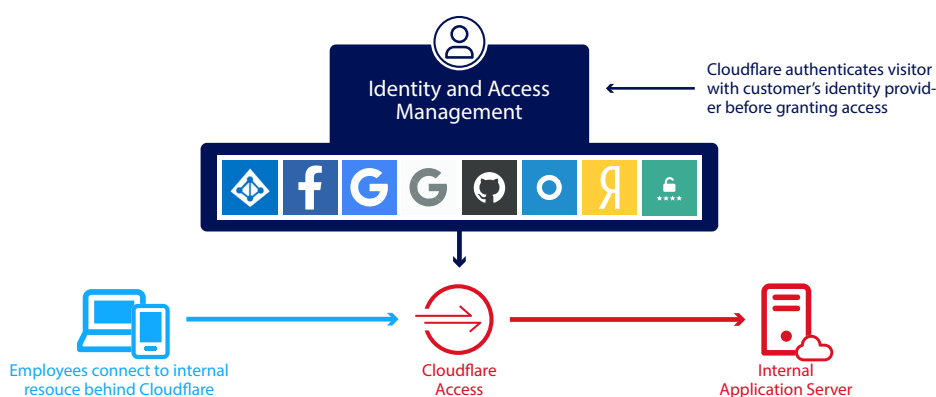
Identity and Access Management

Cloudflare authenticates visitor with customer's identity provider before granting access

f G G O Я ****

Employees connect to internal resouce behind Cloudflare

Cloudflare Access

Internal Application Server